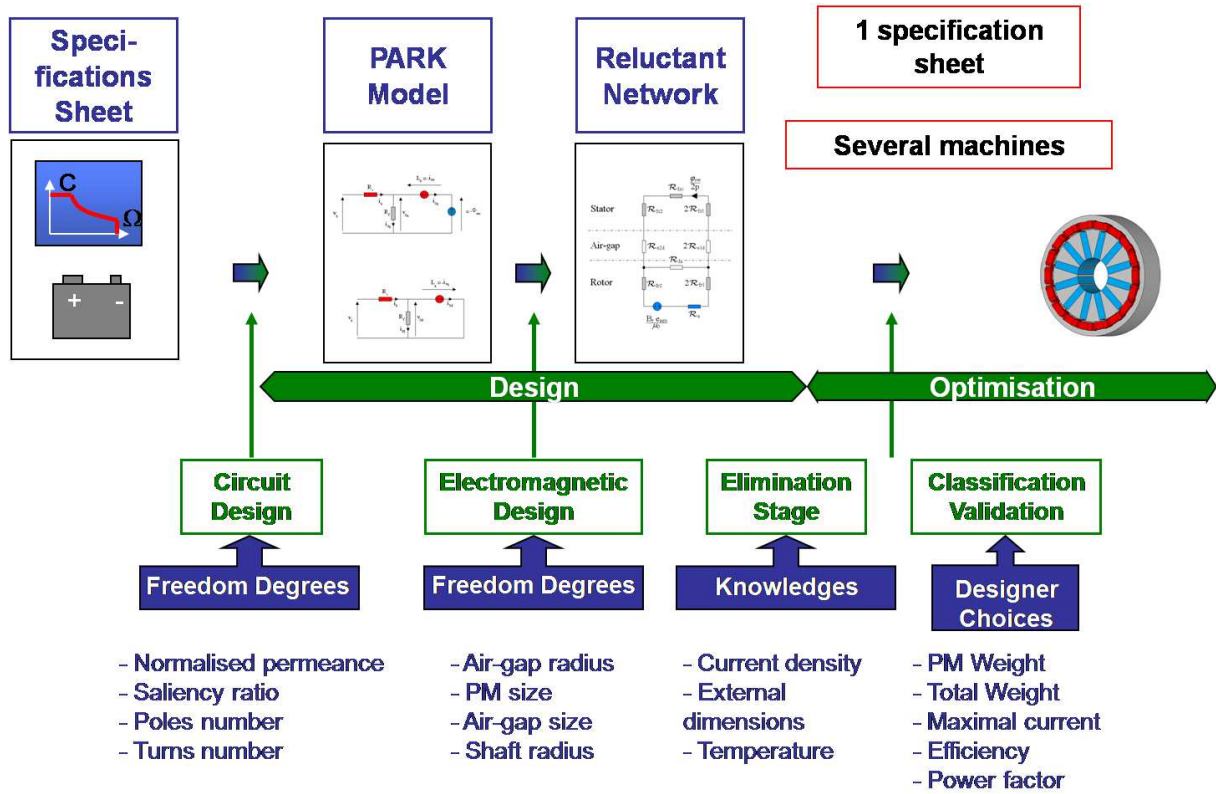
Specifications Sheet

C

Ω

+ -

PARK Model

Reluctant Network

Stator

Air-gap

Rotor

1 specification sheet

Several machines

Design

Optimisation

Circuit Design

Freedom Degrees

- Normalised permeance
- Saliency ratio
- Poles number
- Turns number

Electromagnetic Design

Freedom Degrees

- Air-gap radius
- PM size
- Air-gap size
- Shaft radius

Elimination Stage

Knowledges

- Current density
- External dimensions
- Temperature

Classification Validation

Designer Choices

- PM Weight
- Total Weight
- Maximal current
- Efficiency
- Power factor